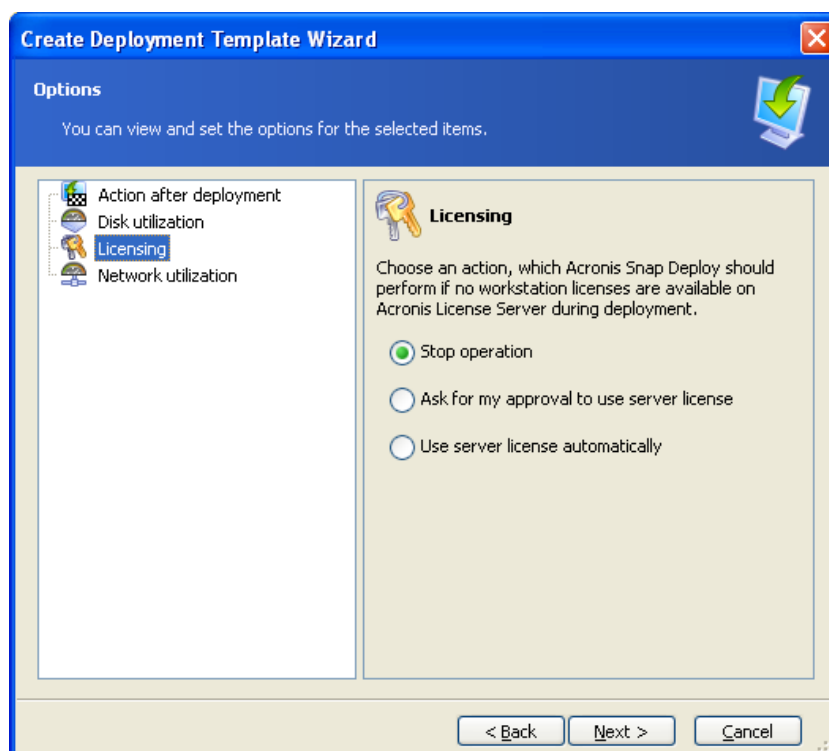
Create Deployment Template Wizard

Options

You can view and set the options for the selected items.

Action after deployment
Disk utilization
Licensing
Network utilization

Licensing

Choose an action, which Acronis Snap Deploy should perform if no workstation licenses are available on Acronis License Server during deployment.

Stop operation

Ask for my approval to use server license

Use server license automatically

< Back
Next >
Cancel